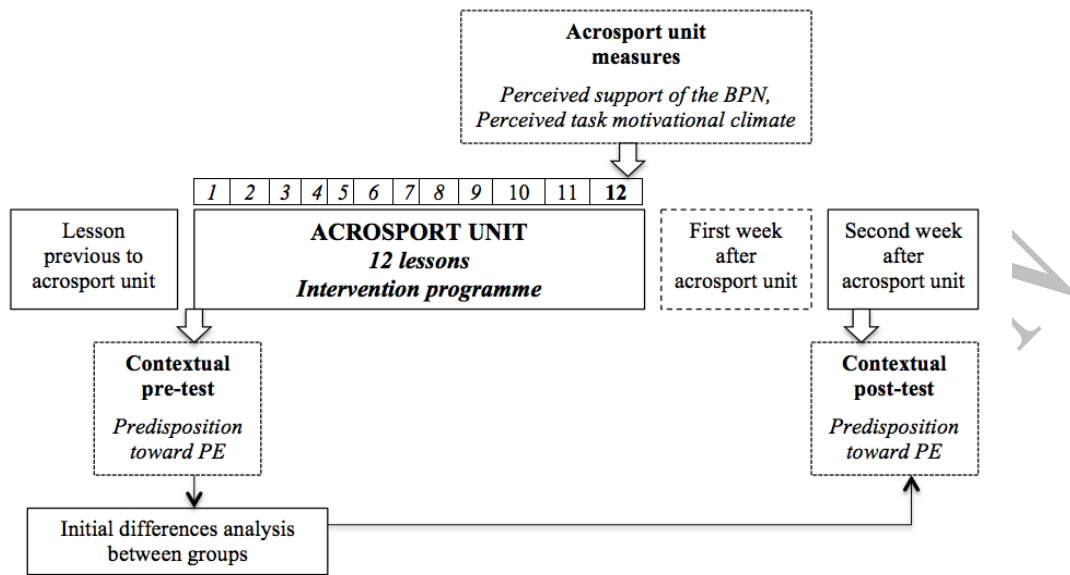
Acrosport unit measures

Perceived support of the BPN, Perceived task motivational climate

| 1 | 2 | 3 | 4 | 5 | 6 | 7 | 8 | 9 | 10 | 11 | 12 |
|---|---|---|---|---|---|---|---|---|---|---|---|

Lesson previous to acrosport unit

ACROSPORT UNIT
12 lessons
Intervention programme

First week after acrosport unit

Second week after acrosport unit

Contextual pre-test

Predisposition toward PE

Contextual post-test

Predisposition toward PE

Initial differences analysis between groups